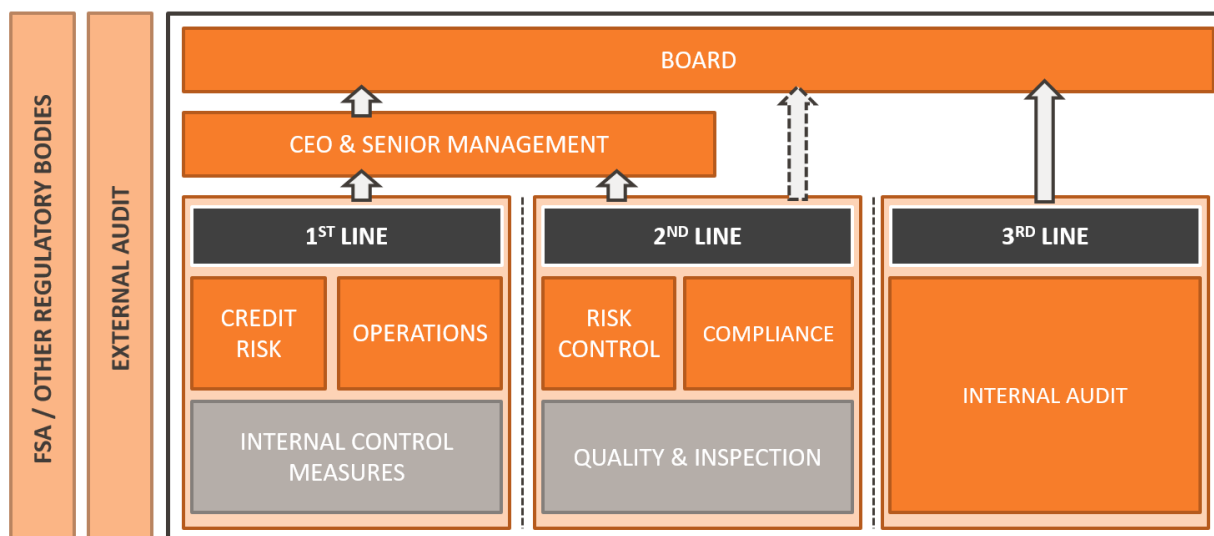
FSA / OTHER REGULATORY BODIES

EXTERNAL AUDIT

BOARD

CEO & SENIOR MANAGEMENT

1$^{ST}$ LINE

CREDIT RISK

OPERATIONS

INTERNAL CONTROL MEASURES

2$^{ND}$ LINE

RISK CONTROL

COMPLIANCE

QUALITY & INSPECTION

3$^{RD}$ LINE

INTERNAL AUDIT